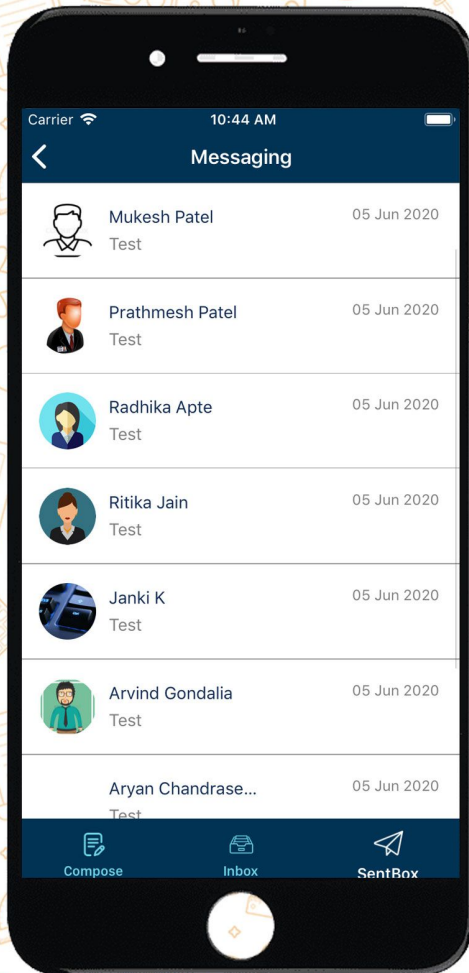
Carrier
10:44 AM

Messaging

Mukesh Patel
Test
05 Jun 2020

Prathmesh Patel
Test
05 Jun 2020

Radhika Apte
Test
05 Jun 2020

Ritika Jain
Test
05 Jun 2020

Janki K
Test
05 Jun 2020

Arvind Gondalia
Test
05 Jun 2020

Aryan Chandrase...
Test
05 Jun 2020

Compose
Inbox
SentBox